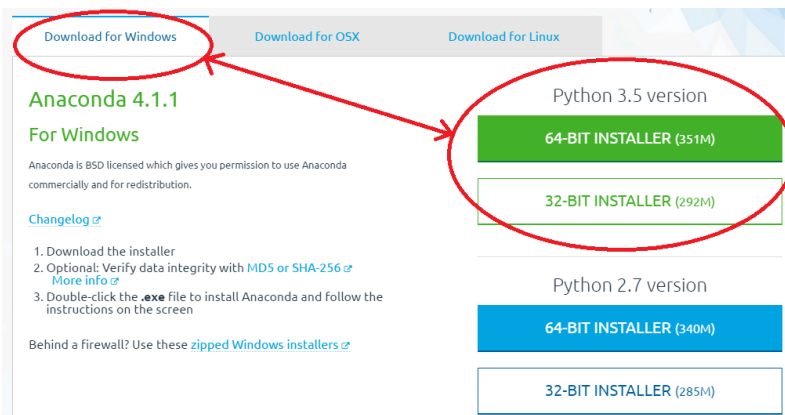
Download for Windows | Download for OSX | Download for Linux

Anaconda 4.1.1

For Windows

Anaconda is BSD licensed which gives you permission to use Anaconda commercially and for redistribution.

Changelog

1. Download the installer
2. Optional: Verify data integrity with MD5 or SHA-256 More info
3. Double-click the .exe file to install Anaconda and follow the instructions on the screen

Behind a firewall? Use these zipped Windows installers

Python 3.5 version

64-BIT INSTALLER (351M)

32-BIT INSTALLER (292M)

Python 2.7 version

64-BIT INSTALLER (340M)

32-BIT INSTALLER (285M)